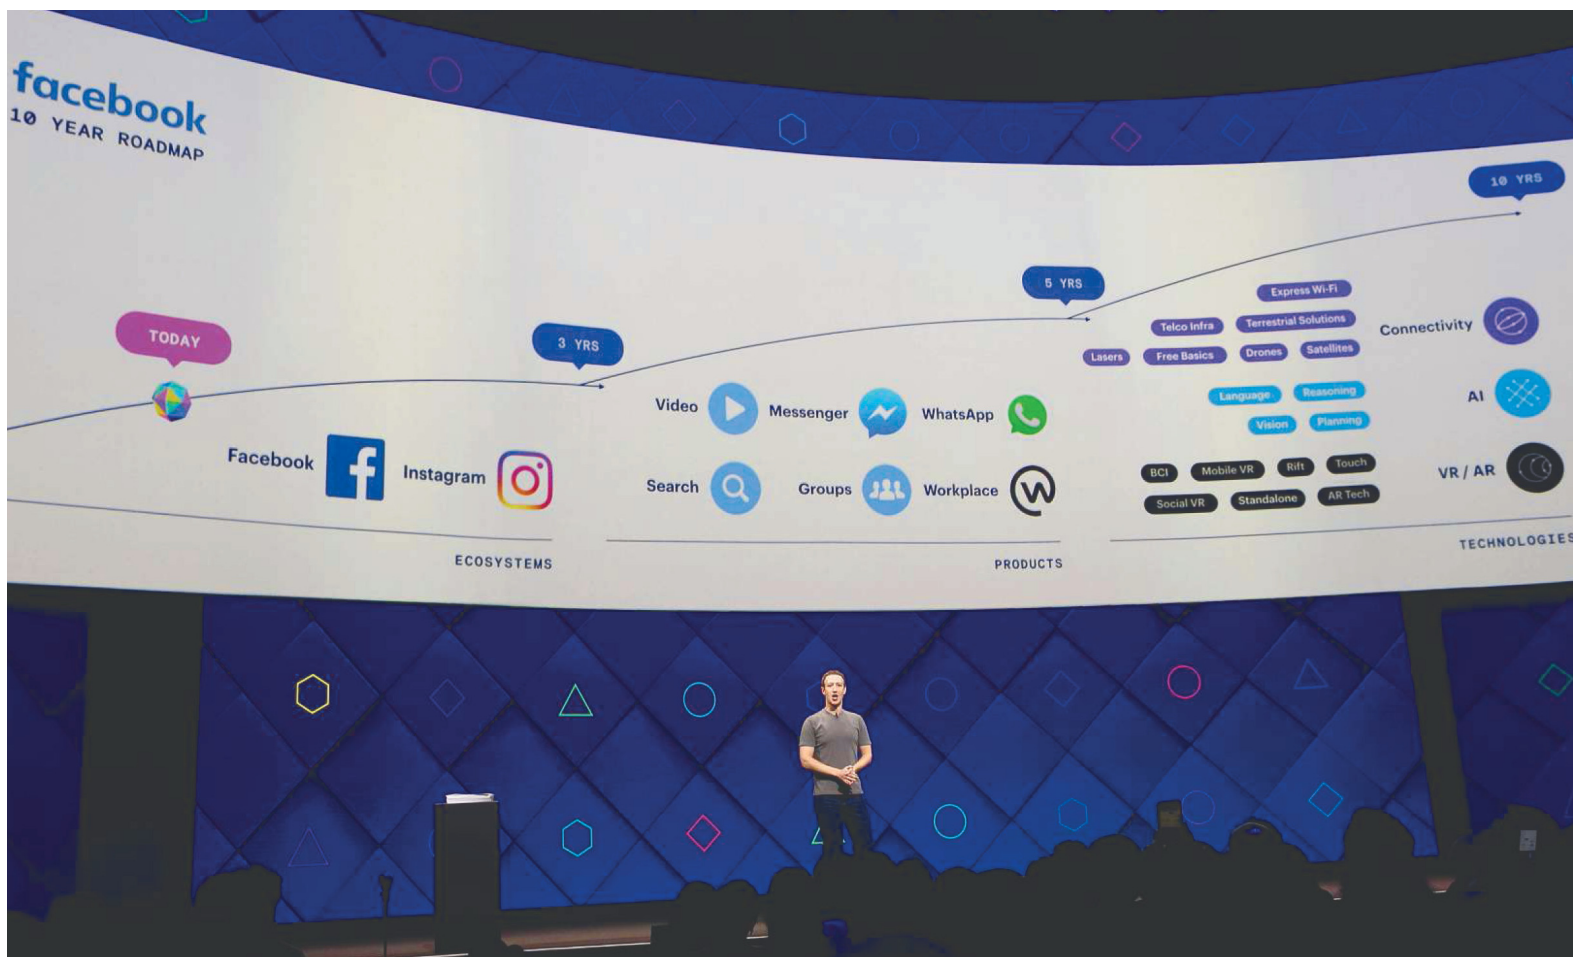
facebook
10 YEAR ROADMAP

TODAY

3 YRS

5 YRS

10 YRS

Facebook

Instagram

ECOSYSTEMS

Video

Messenger

WhatsApp

Search

Groups

Workplace

PRODUCTS

Express Wi-Fi
Telco Infra
Terrestrial Solutions
Lasers
Free Basics
Drones
Satellites

Connectivity

Language
Reasoning
Vision
Planning

AI

BCI
Mobile VR
Rift
Touch
Social VR
Standalone
AR Tech

VR / AR

TECHNOLOGIES